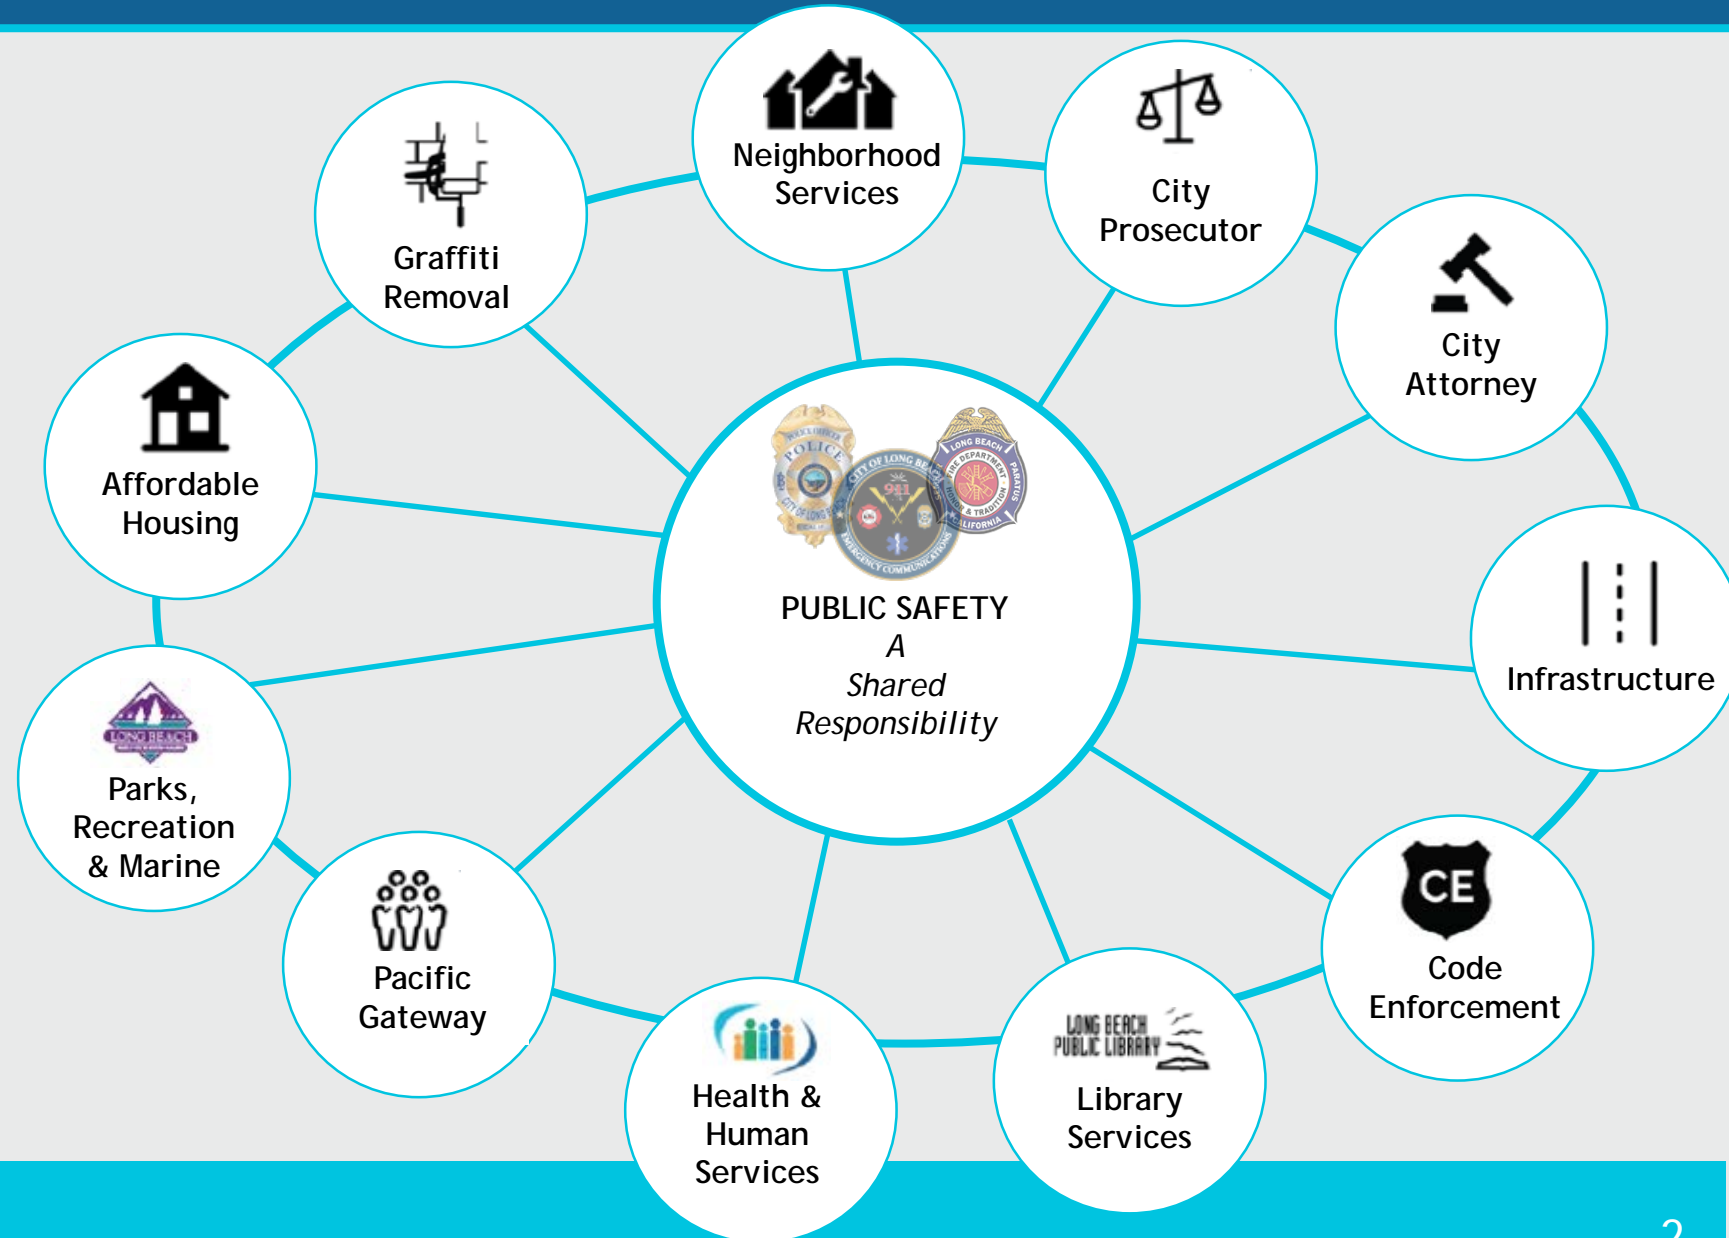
Neighborhood Services

City Prosecutor

Graffiti Removal

City Attorney

Affordable Housing

POLICE

CITY OF LONG BEACH

911

EMERGENCY COMMUNICATIONS

LONG BEACH FIRE DEPARTMENT

CALIFORNIA

PUBLIC SAFETY
A
Shared
Responsibility

Infrastructure

LONG BEACH

Parks, Recreation & Marine

Pacific Gateway

CE

Code Enforcement

Health & Human Services

LONG BEACH PUBLIC LIBRARY

Library Services

2